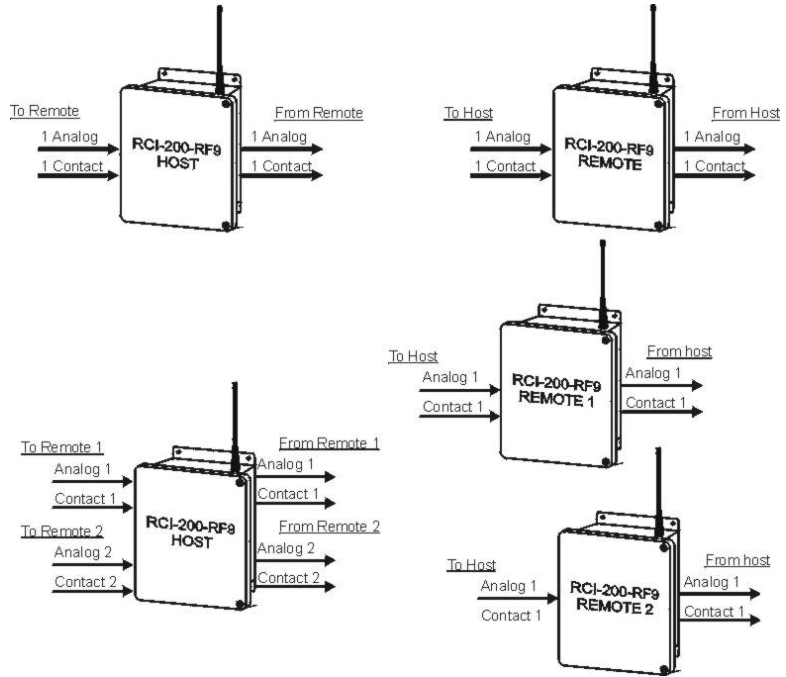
To Remote
1 Analog
1 Contact
RCI-200-RF9
HOST
From Remote
1 Analog
1 Contact

To Host
1 Analog
1 Contact
RCI-200-RF9
REMOTE
From Host
1 Analog
1 Contact

To Host
Analog 1
Contact 1
RCI-200-RF9
REMOTE 1
From host
Analog 1
Contact 1

To Remote 1
Analog 1
Contact 1
To Remote 2
Analog 2
Contact 2
RCI-200-RF9
HOST
From Remote 1
Analog 1
Contact 1
From Remote 2
Analog 2
Contact 2

To Host
Analog 1
Contact 1
RCI-200-RF9
REMOTE 2
From host
Analog 1
Contact 1